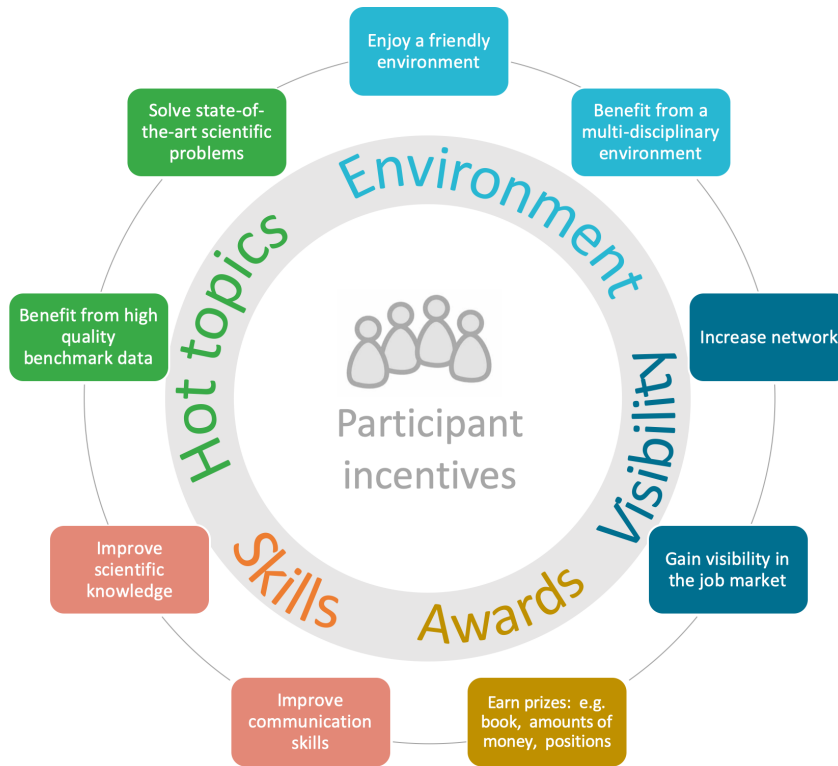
Enjoy a friendly environment

Benefit from a multi-disciplinary environment

Environment

Increase network

Visibility

Gain visibility in the job market

Earn prizes: e.g. book, amounts of money, positions

Awards

Improve communication skills

Skills

Improve scientific knowledge

Hot topics

Benefit from high quality benchmark data

Solve state-of-the-art scientific problems

Participant incentives